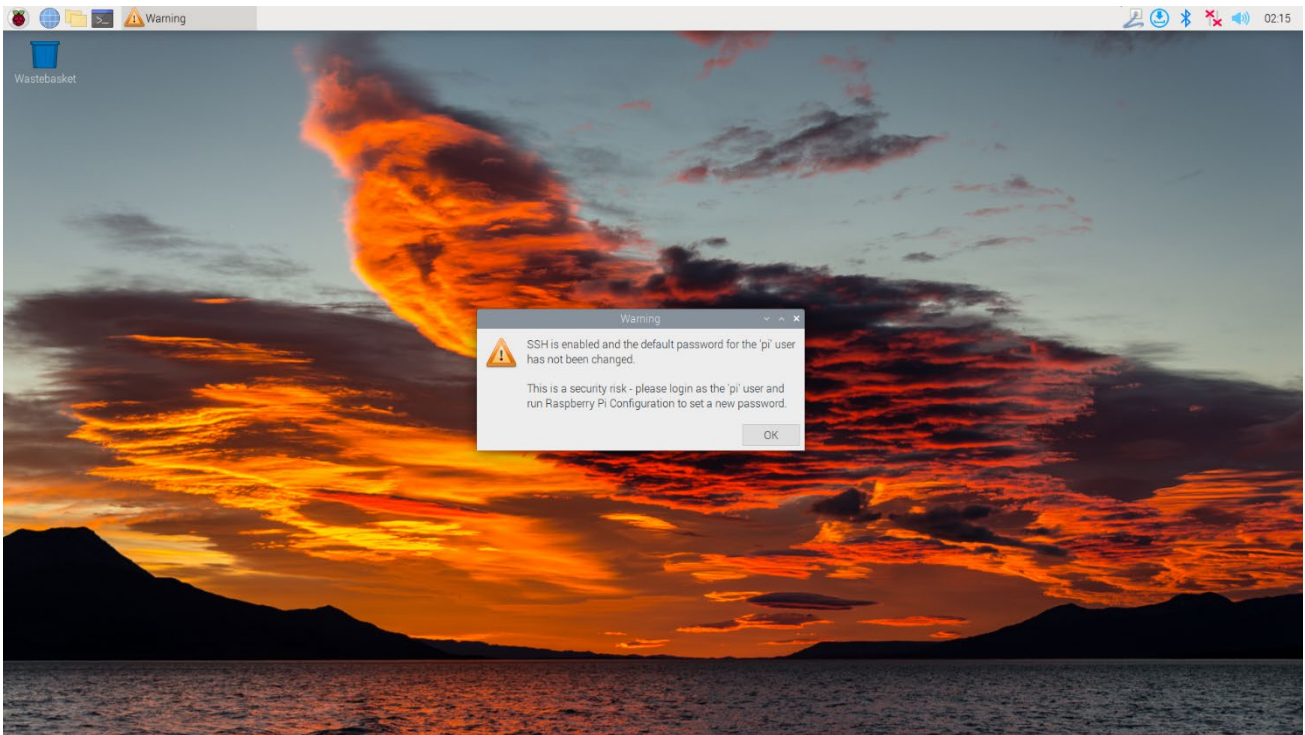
Warning

02:15

Wastebasket

Warning

SSH is enabled and the default password for the 'pi' user has not been changed.

This is a security risk - please login as the 'pi' user and run Raspberry Pi Configuration to set a new password.

OK